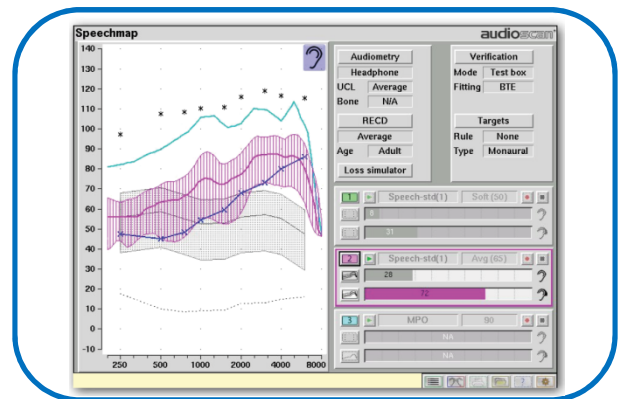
Speechmap

audioscan

140
130
120
110
100
90
80
70
60
50
40
30
20
10
0
-10

250 500 1000 2000 4000 8000

Audiometry
Headphone
UCL Average
Bone N/A

RECD
Average
Age Adult

Loss simulator

Verification
Mode Test box
Fitting BTE

Targets
Rule None
Type Monaural

1 Speech-std(1) Soft (50)
0
31

2 Speech-std(1) Avg (65)
28
72

3 MPO 90
NA
NA